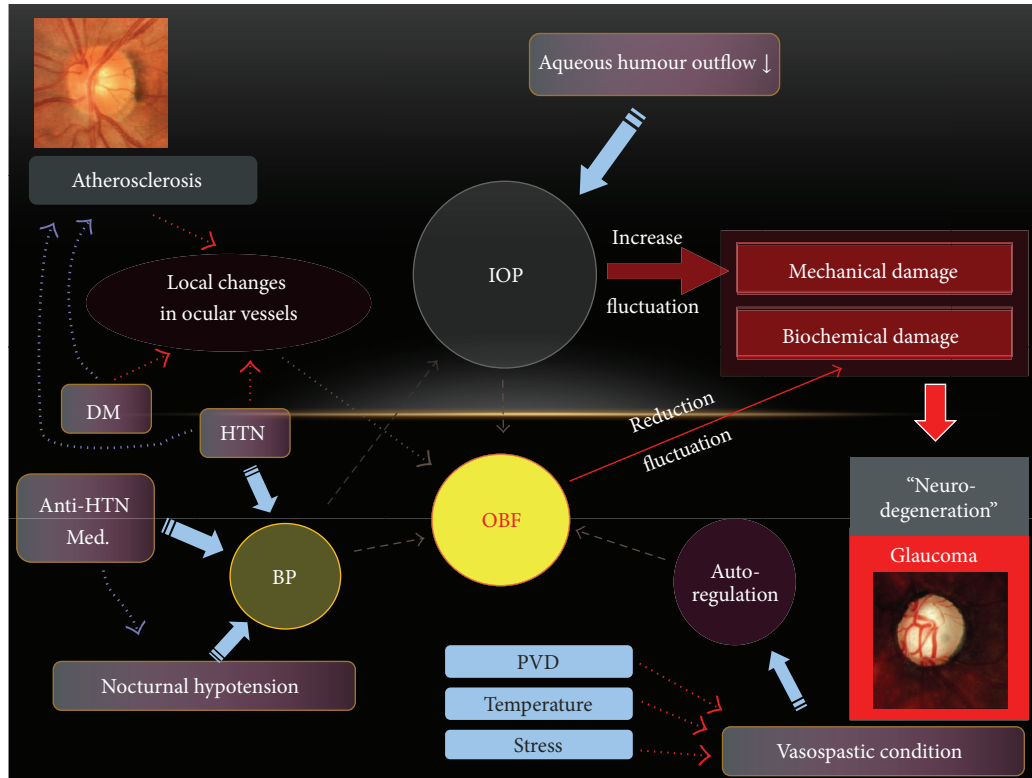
Aqueous humour outflow ↓

Atherosclerosis

Local changes in ocular vessels

IOP

Increase

fluctuation

Mechanical damage

Biochemical damage

DM

HTN

Reduction

fluctuation

"Neuro-degeneration"

Glaucoma

Anti-HTN Med.

BP

OBF

Auto-regulation

Nocturnal hypotension

PVD

Temperature

Stress

Vasospastic condition